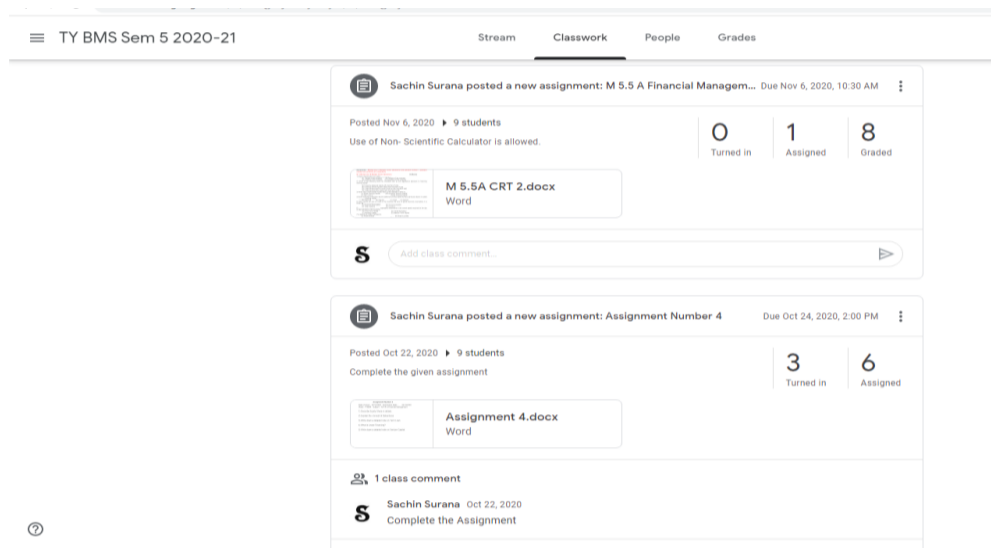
TY BMS Sem 5 2020-21

Stream Classwork People Grades

Sachin Surana posted a new assignment: M 5.5 A Financial Managem... Due Nov 6, 2020, 10:30 AM

Posted Nov 6, 2020 ▸ 9 students
Use of Non- Scientific Calculator is allowed.

0 Turned in
1 Assigned
8 Graded

M 5.5A CRT 2.docx
Word

S
Add class comment...

Sachin Surana posted a new assignment: Assignment Number 4 Due Oct 24, 2020, 2:00 PM

Posted Oct 22, 2020 ▸ 9 students
Complete the given assignment

3 Turned in
6 Assigned

Assignment 4.docx
Word

1 class comment

S
Sachin Surana Oct 22, 2020
Complete the Assignment